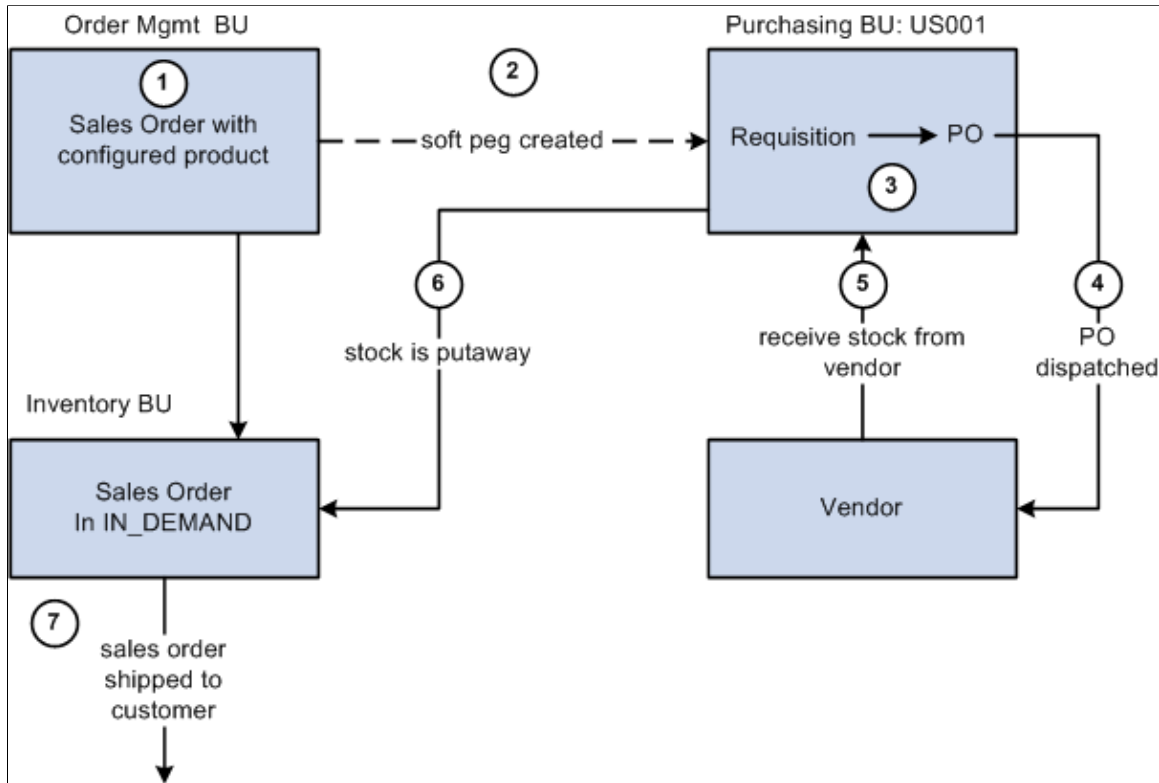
Order Mgmt BU

1

Sales Order with configured product

2

soft peg created

Purchasing BU: US001

Requisition

PO

3

6

stock is putaway

5

receive stock from vendor

4

PO dispatched

Inventory BU

Sales Order In IN_DEMAND

Vendor

7

sales order shipped to customer